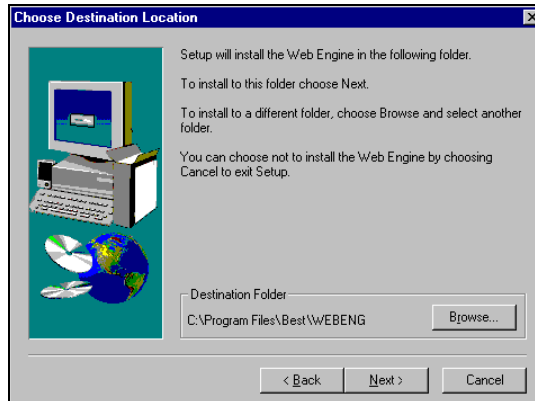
Choose Destination Location

Setup will install the Web Engine in the following folder.

To install to this folder choose Next.

To install to a different folder, choose Browse and select another folder.

You can choose not to install the Web Engine by choosing Cancel to exit Setup.

Destination Folder

C:\Program Files\Best\WEBENG

Browse...

< Back

Next >

Cancel